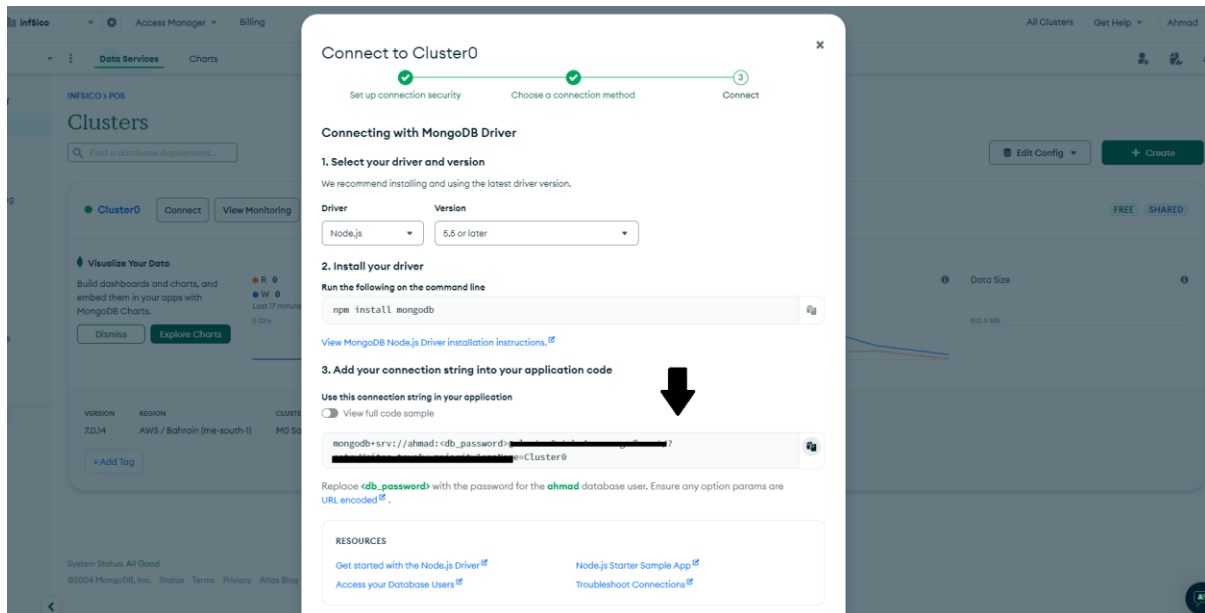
infsico Access Manager Billing All Clusters Get Help Ahmad

Data Services Charts

INFSICO > POS

Clusters

Find a database deployment...

Edit Config Create

Cluster0 Connect View Monitoring

FREE SHARED

Visualize Your Data

Build dashboards and charts, and embed them in your apps with MongoDB Charts.

Dismiss Explore Charts

R 0
W 0
Last 17 minute
0.0/s

Data Size

512.0 MB

VERSION REGION CLUSTE
7.0.14 AWS / Bahrain (me-south-1) M0 Sa

+ Add Tag

System Status: All Good

©2024 MongoDB, Inc. Status Terms Privacy Atlas Blog

Connect to Cluster0

Set up connection security Choose a connection method 3 Connect

Connecting with MongoDB Driver

1. Select your driver and version

We recommend installing and using the latest driver version.

Driver Version

Node.js 5.5 or later

2. Install your driver

Run the following on the command line

npm install mongodb

View MongoDB Node.js Driver installation instructions.

3. Add your connection string into your application code

Use this connection string in your application

View full code sample

mongodb+srv://ahmad:<db_password>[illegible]?
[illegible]=Cluster0

Replace <db_password> with the password for the ahmad database user. Ensure any option params are URL encoded .

RESOURCES

Get started with the Node.js Driver Node.js Starter Sample App
Access your Database Users Troubleshoot Connections